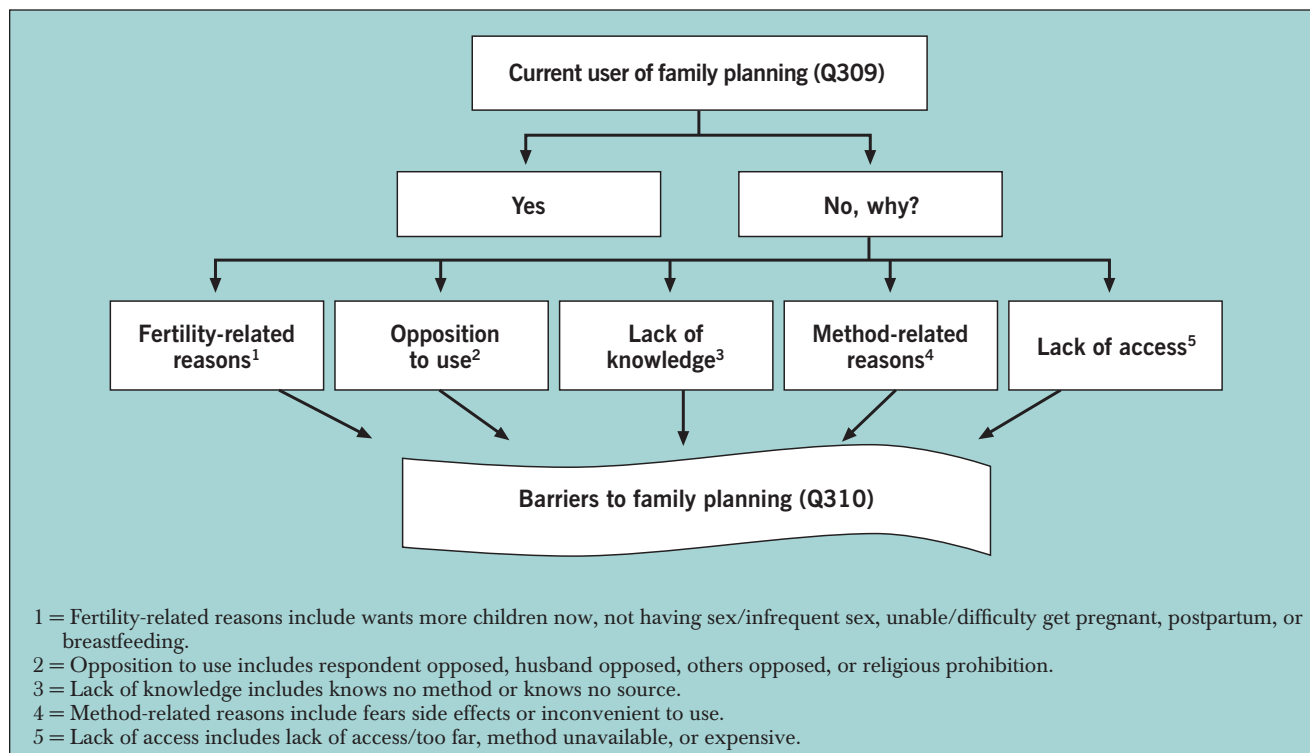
Current user of family planning (Q309)

Yes

No, why?

Fertility-related reasons$^1$

Opposition to use$^2$

Lack of knowledge$^3$

Method-related reasons$^4$

Lack of access$^5$

Barriers to family planning (Q310)

1 = Fertility-related reasons include wants more children now, not having sex/infrequent sex, unable/difficulty get pregnant, postpartum, or breastfeeding.
2 = Opposition to use includes respondent opposed, husband opposed, others opposed, or religious prohibition.
3 = Lack of knowledge includes knows no method or knows no source.
4 = Method-related reasons include fears side effects or inconvenient to use.
5 = Lack of access includes lack of access/too far, method unavailable, or expensive.